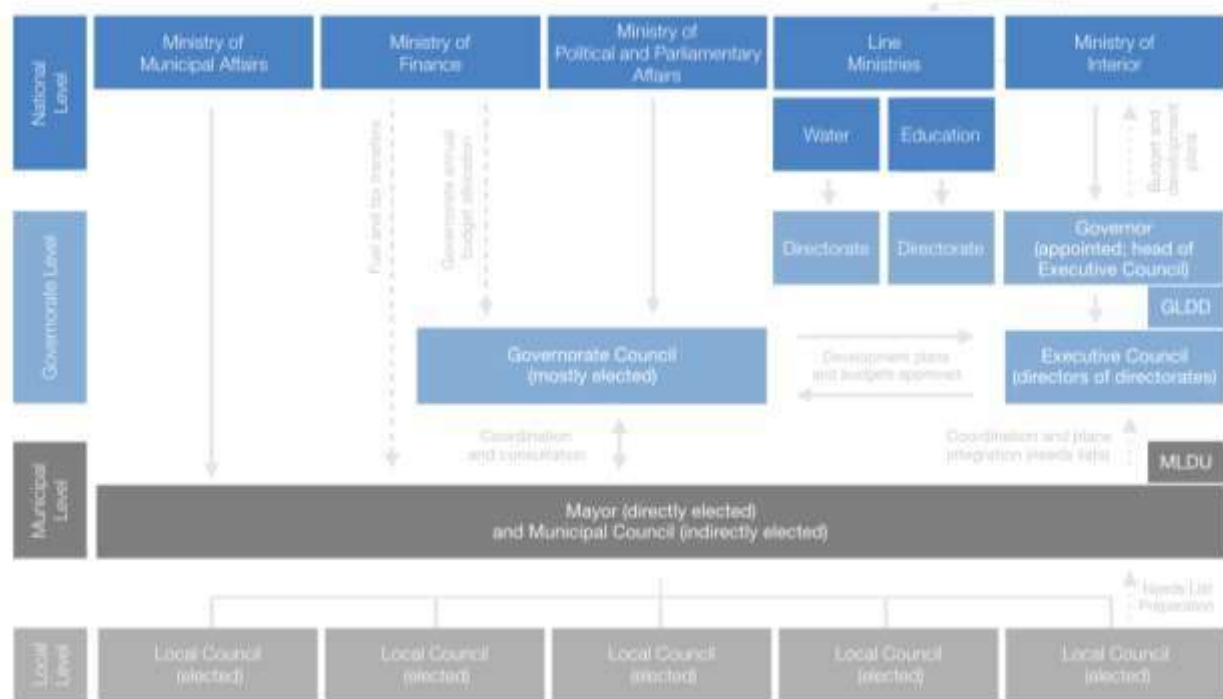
National Level

Ministry of Municipal Affairs

Ministry of Finance

Ministry of Political and Parliamentary Affairs

Line Ministries

Ministry of Interior

Water

Education

Fuel and tax transfers

Governorate annual budget allocation

Budget and development plans

Governorate Level

Directorate

Directorate

Governor (appointed; head of Executive Council)

GLDD

Governorate Council (mostly elected)

Development plans and budgets approved

Executive Council (directors of directorates)

Coordination and consultation

Coordination and plans integration (needs lists)

Municipal Level

MLDU

Mayor (directly elected) and Municipal Council (indirectly elected)

Needs List Preparation

Local Level

Local Council (elected)

Local Council (elected)

Local Council (elected)

Local Council (elected)

Local Council (elected)